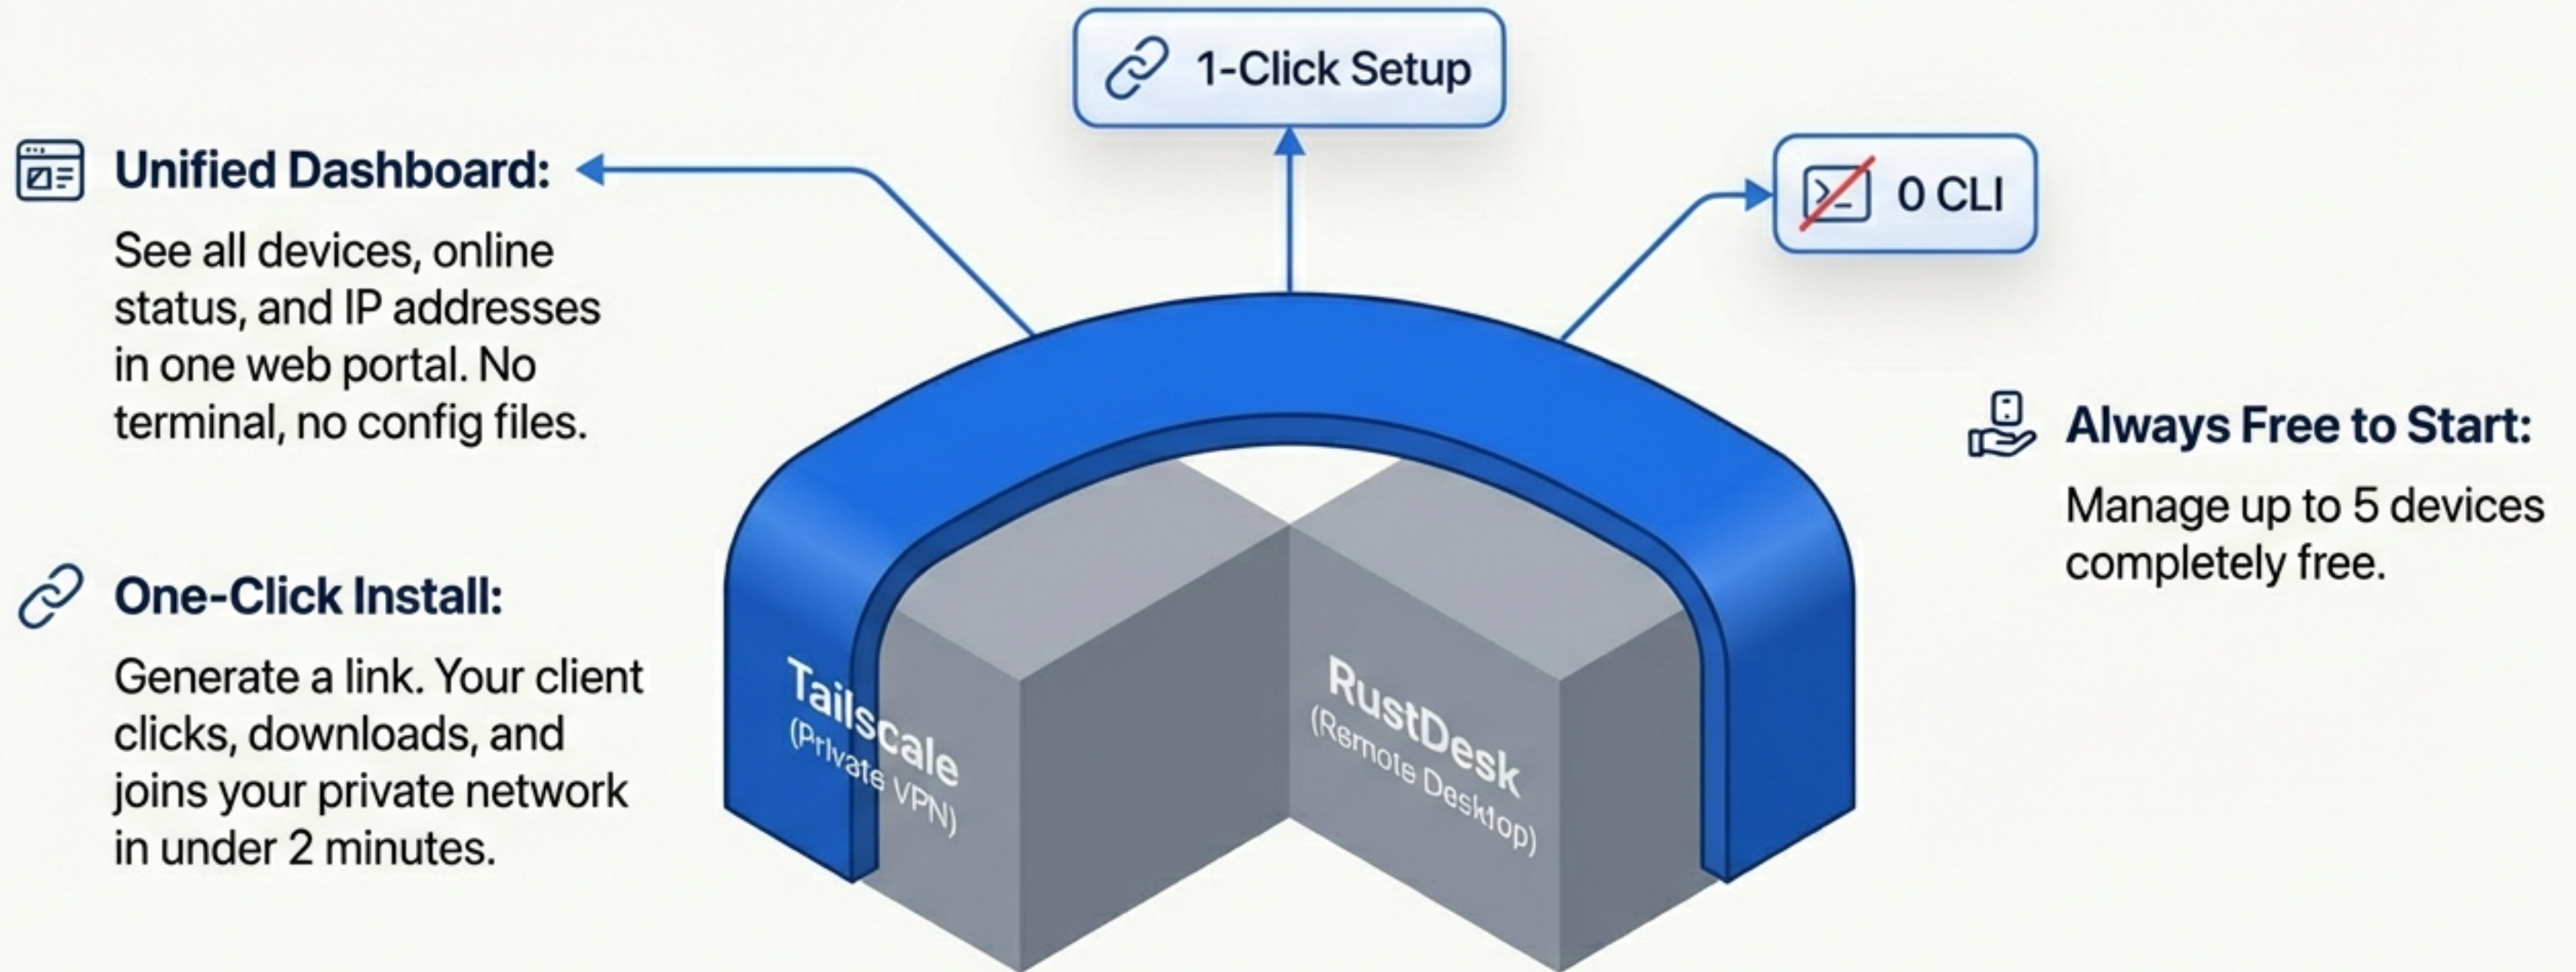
1-Click Setup

0 CLI

Unified Dashboard:

See all devices, online status, and IP addresses in one web portal. No terminal, no config files.

One-Click Install:

Generate a link. Your client clicks, downloads, and joins your private network in under 2 minutes.

Tailscale
(Private VPN)

RustDesk
(Remote Desktop)

Always Free to Start:

Manage up to 5 devices completely free.